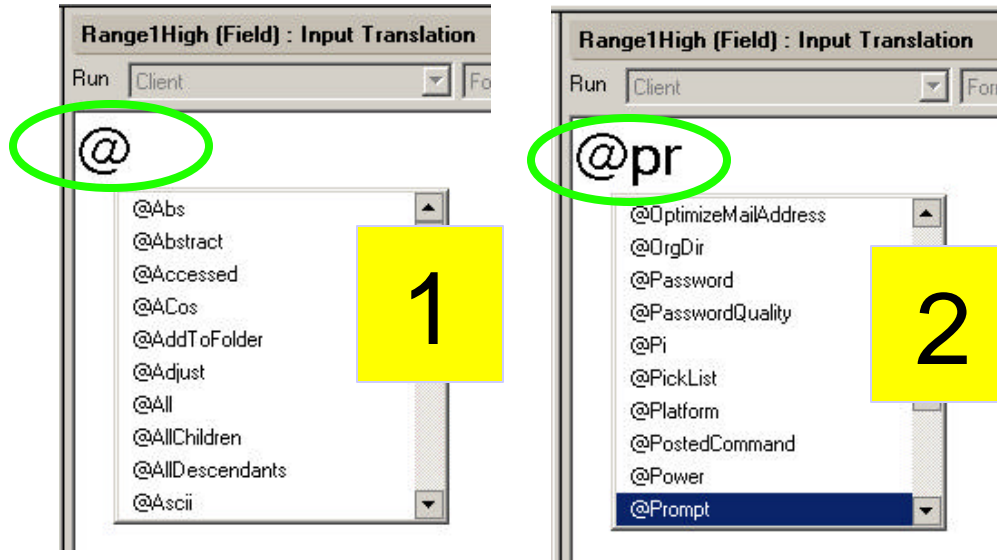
Range1High (Field) : Input Translation

Run Client Fo

@

@Abs
@Abstract
@Accessed
@ACos
@AddToFolder
@Adjust
@All
@AllChildren
@AllDescendants
@Ascii

1

Range1High (Field) : Input Translation

Run Client For

@pr

@OptimizeMailAddress
@OrgDir
@Password
@PasswordQuality
@Pi
@PickList
@Platform
@PostedCommand
@Power
@Prompt

2